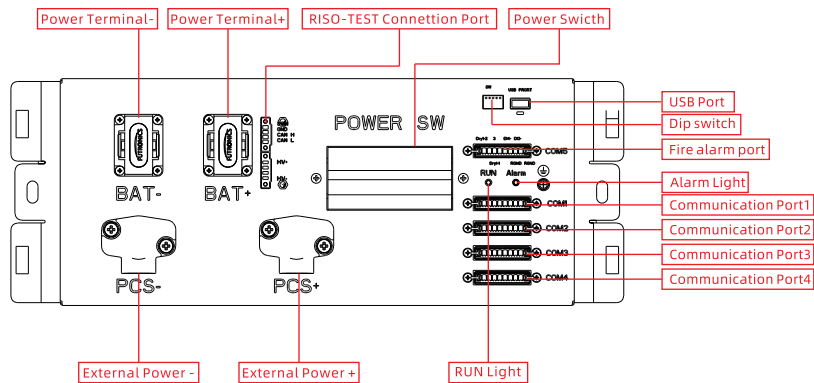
Power Terminal-
Power Terminal+
RISO-TEST Connettion Port
Power Swicth
BAT-
BAT+
POWER SW
HV-
HV+
DIP
USB PORT
USB Port
Dip switch
COM5
Fire alarm port
RUN
Alarm
Alarm Light
COM1
Communication Port1
COM2
Communication Port2
COM3
Communication Port3
COM4
Communication Port4
PCS-
PCS+
External Power -
External Power +
RUN Light